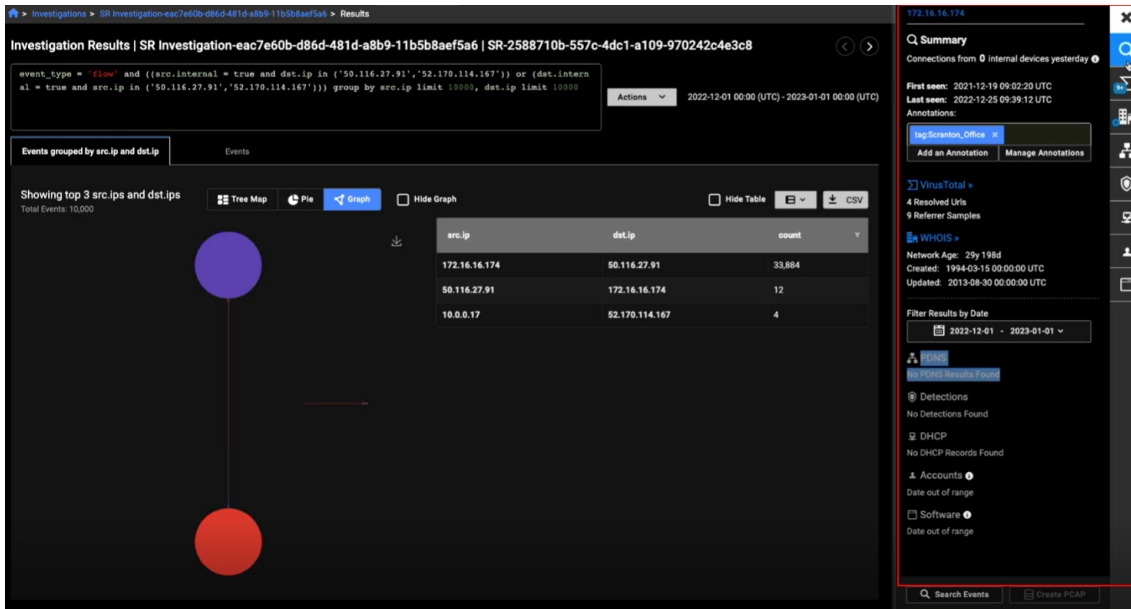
> Investigations > SR Investigation-eac7e60b-d86d-481d-a8b9-11b5b8aef5a6 > Results

Investigation Results | SR Investigation-eac7e60b-d86d-481d-a8b9-11b5b8aef5a6 | SR-2588710b-557c-4dc1-a109-970242c4e3c8

event_type = 'flow' and ((src.internal = true and dst.ip in ('50.116.27.91','52.170.114.167')) or (dst.internal = true and src.ip in ('50.116.27.91','52.170.114.167'))) group by src.ip limit 10000, dst.ip limit 10000

Actions

2022-12-01 00:00 (UTC) - 2023-01-01 00:00 (UTC)

Events grouped by src.ip and dst.ip

Events

Showing top 3 src.ips and dst.ips
Total Events: 10,000

Tree Map Pie Graph

Hide Graph

Hide Table

CSV

| src.ip | dst.ip | count |
|---|---|---|
| 172.16.16.174 | 50.116.27.91 | 33,884 |
| 50.116.27.91 | 172.16.16.174 | 12 |
| 10.0.0.17 | 52.170.114.167 | 4 |

172.16.16.174

Summary

Connections from 0 internal devices yesterday

First seen: 2021-12-19 09:02:20 UTC
Last seen: 2022-12-25 09:39:12 UTC
Annotations:

tag:Scranton_Office ×

Add an Annotation Manage Annotations

VirusTotal »
4 Resolved Urls
9 Referrer Samples

WHOIS »
Network Age: 29y 198d
Created: 1994-03-15 00:00:00 UTC
Updated: 2013-08-30 00:00:00 UTC

Filter Results by Date
2022-12-01 - 2023-01-01

PDNS
No PDNS Results Found

Detections
No Detections Found

DHCP
No DHCP Records Found

Accounts
Date out of range

Software
Date out of range

Search Events Create PCAP